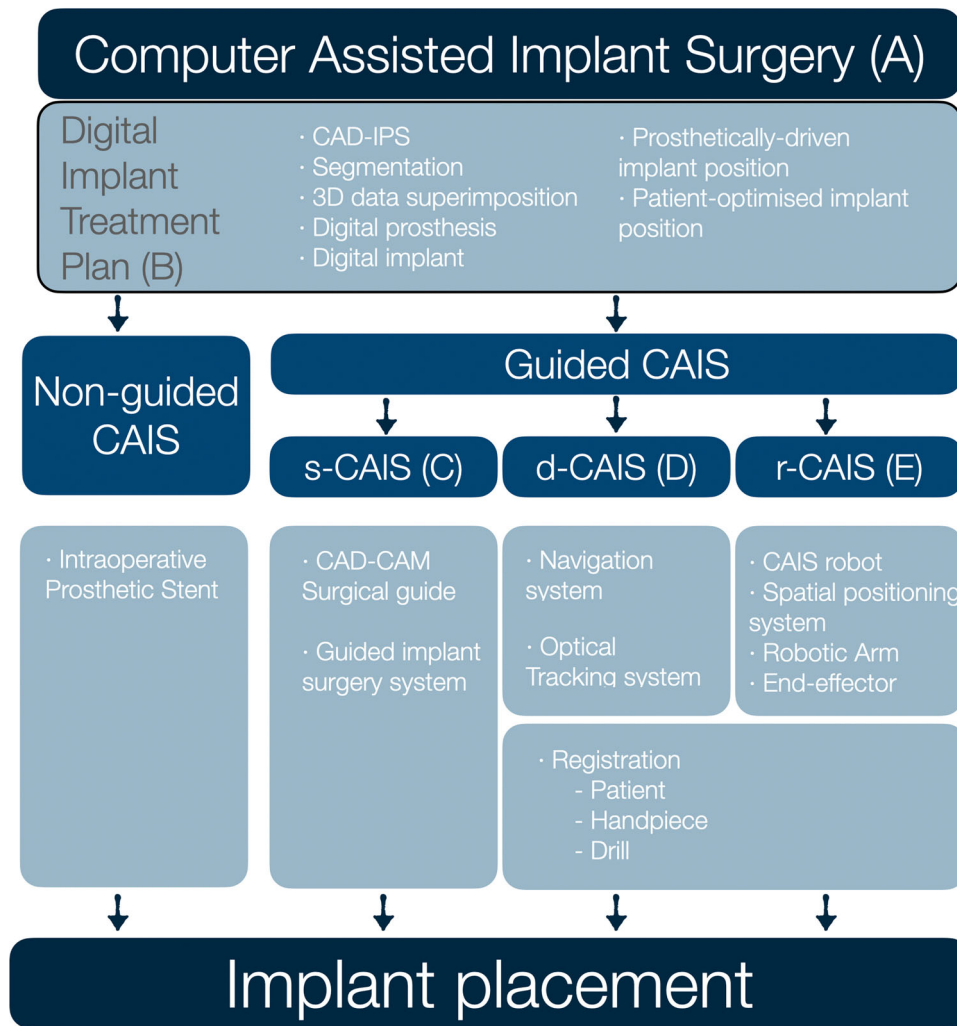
Computer Assisted Implant Surgery (A)

Digital Implant Treatment Plan (B)

· CAD-IPS
· Segmentation
· 3D data superimposition
· Digital prosthesis
· Digital implant

· Prosthetically-driven implant position
· Patient-optimised implant position

Non-guided CAIS

Guided CAIS

s-CAIS (C)

d-CAIS (D)

r-CAIS (E)

· Intraoperative Prosthetic Stent

· CAD-CAM Surgical guide

· Guided implant surgery system

· Navigation system

· Optical Tracking system

· CAIS robot
· Spatial positioning system
· Robotic Arm
· End-effector

· Registration
- Patient
- Handpiece
- Drill

Implant placement